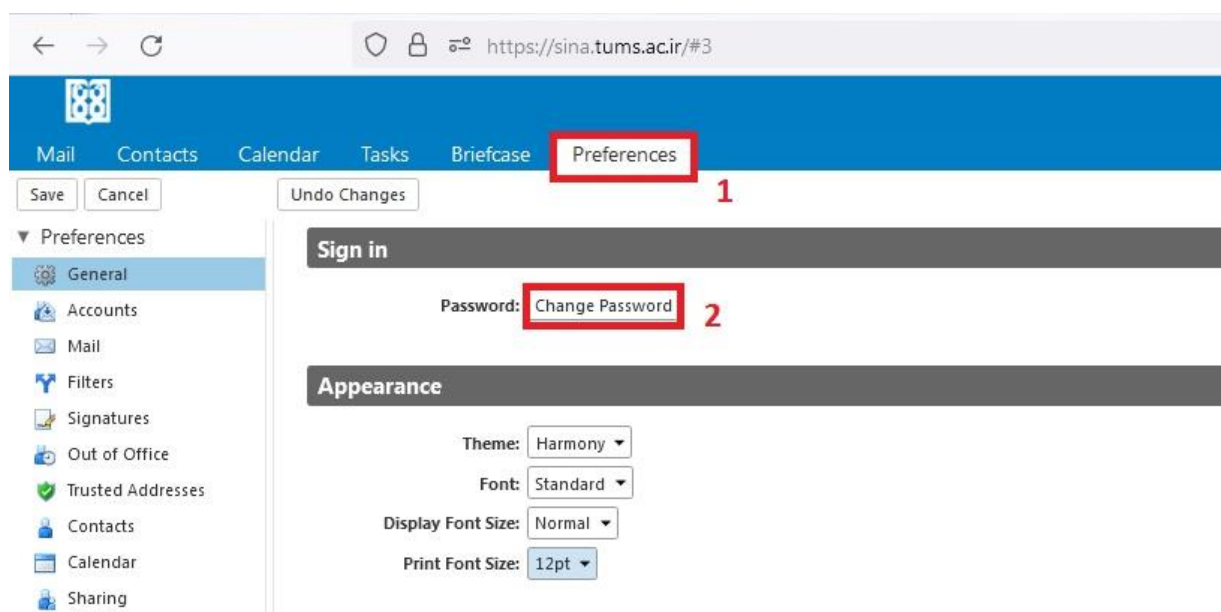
https://sina.tums.ac.ir/#3

Mail Contacts Calendar Tasks Briefcase Preferences

1

Save Cancel Undo Changes

▼ Preferences

General
Accounts
Mail
Filters
Signatures
Out of Office
Trusted Addresses
Contacts
Calendar
Sharing

Sign in

Password: Change Password 2

Appearance

Theme: Harmony

Font: Standard

Display Font Size: Normal

Print Font Size: 12pt